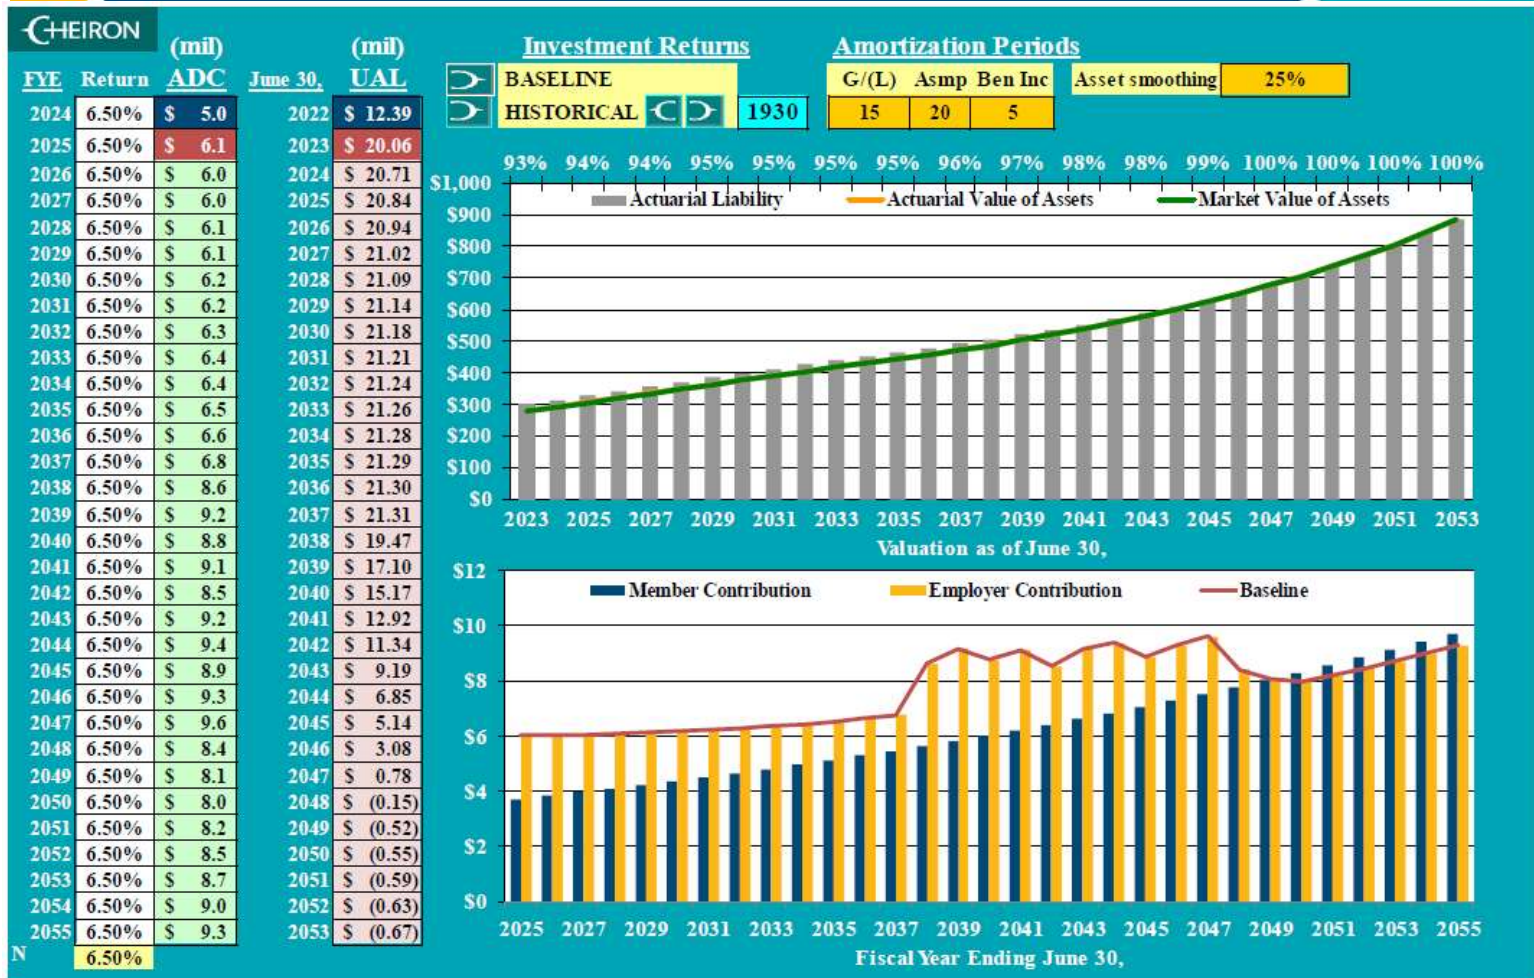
CHEIRON

| FYE | Return | (mil) ADC |
|---|---|---|
| 2024 | 6.50% | \$ 5.0 |
| 2025 | 6.50% | \$ 6.1 |
| 2026 | 6.50% | \$ 6.0 |
| 2027 | 6.50% | \$ 6.0 |
| 2028 | 6.50% | \$ 6.1 |
| 2029 | 6.50% | \$ 6.1 |
| 2030 | 6.50% | \$ 6.2 |
| 2031 | 6.50% | \$ 6.2 |
| 2032 | 6.50% | \$ 6.3 |
| 2033 | 6.50% | \$ 6.4 |
| 2034 | 6.50% | \$ 6.4 |
| 2035 | 6.50% | \$ 6.5 |
| 2036 | 6.50% | \$ 6.6 |
| 2037 | 6.50% | \$ 6.8 |
| 2038 | 6.50% | \$ 8.6 |
| 2039 | 6.50% | \$ 9.2 |
| 2040 | 6.50% | \$ 8.8 |
| 2041 | 6.50% | \$ 9.1 |
| 2042 | 6.50% | \$ 8.5 |
| 2043 | 6.50% | \$ 9.2 |
| 2044 | 6.50% | \$ 9.4 |
| 2045 | 6.50% | \$ 8.9 |
| 2046 | 6.50% | \$ 9.3 |
| 2047 | 6.50% | \$ 9.6 |
| 2048 | 6.50% | \$ 8.4 |
| 2049 | 6.50% | \$ 8.1 |
| 2050 | 6.50% | \$ 8.0 |
| 2051 | 6.50% | \$ 8.2 |
| 2052 | 6.50% | \$ 8.5 |
| 2053 | 6.50% | \$ 8.7 |
| 2054 | 6.50% | \$ 9.0 |
| 2055 | 6.50% | \$ 9.3 |
| N | 6.50% | |

| June 30, | (mil) UAL |
|---|---|
| 2022 | \$ 12.39 |
| 2023 | \$ 20.06 |
| 2024 | \$ 20.71 |
| 2025 | \$ 20.84 |
| 2026 | \$ 20.94 |
| 2027 | \$ 21.02 |
| 2028 | \$ 21.09 |
| 2029 | \$ 21.14 |
| 2030 | \$ 21.18 |
| 2031 | \$ 21.21 |
| 2032 | \$ 21.24 |
| 2033 | \$ 21.26 |
| 2034 | \$ 21.28 |
| 2035 | \$ 21.29 |
| 2036 | \$ 21.30 |
| 2037 | \$ 21.31 |
| 2038 | \$ 19.47 |
| 2039 | \$ 17.10 |
| 2040 | \$ 15.17 |
| 2041 | \$ 12.92 |
| 2042 | \$ 11.34 |
| 2043 | \$ 9.19 |
| 2044 | \$ 6.85 |
| 2045 | \$ 5.14 |
| 2046 | \$ 3.08 |
| 2047 | \$ 0.78 |
| 2048 | \$ (0.15) |
| 2049 | \$ (0.52) |
| 2050 | \$ (0.55) |
| 2051 | \$ (0.59) |
| 2052 | \$ (0.63) |
| 2053 | \$ (0.67) |

Investment Returns
BASELINE
HISTORICAL 1930

Amortization Periods
| G/(L) | Asmp | Ben Inc |
|---|---|---|
| 15 | 20 | 5 |

Asset smoothing 25%

93% 94% 94% 95% 95% 95% 95% 96% 97% 98% 98% 99% 100% 100% 100% 100%
Actuarial Liability Actuarial Value of Assets Market Value of Assets
$1,000 $900 $800 $700 $600 $500 $400 $300 $200 $100 $0
2023 2025 2027 2029 2031 2033 2035 2037 2039 2041 2043 2045 2047 2049 2051 2053
Valuation as of June 30,

Member Contribution Employer Contribution Baseline
$12 $10 $8 $6 $4 $2 $0
2025 2027 2029 2031 2033 2035 2037 2039 2041 2043 2045 2047 2049 2051 2053 2055
Fiscal Year Ending June 30,